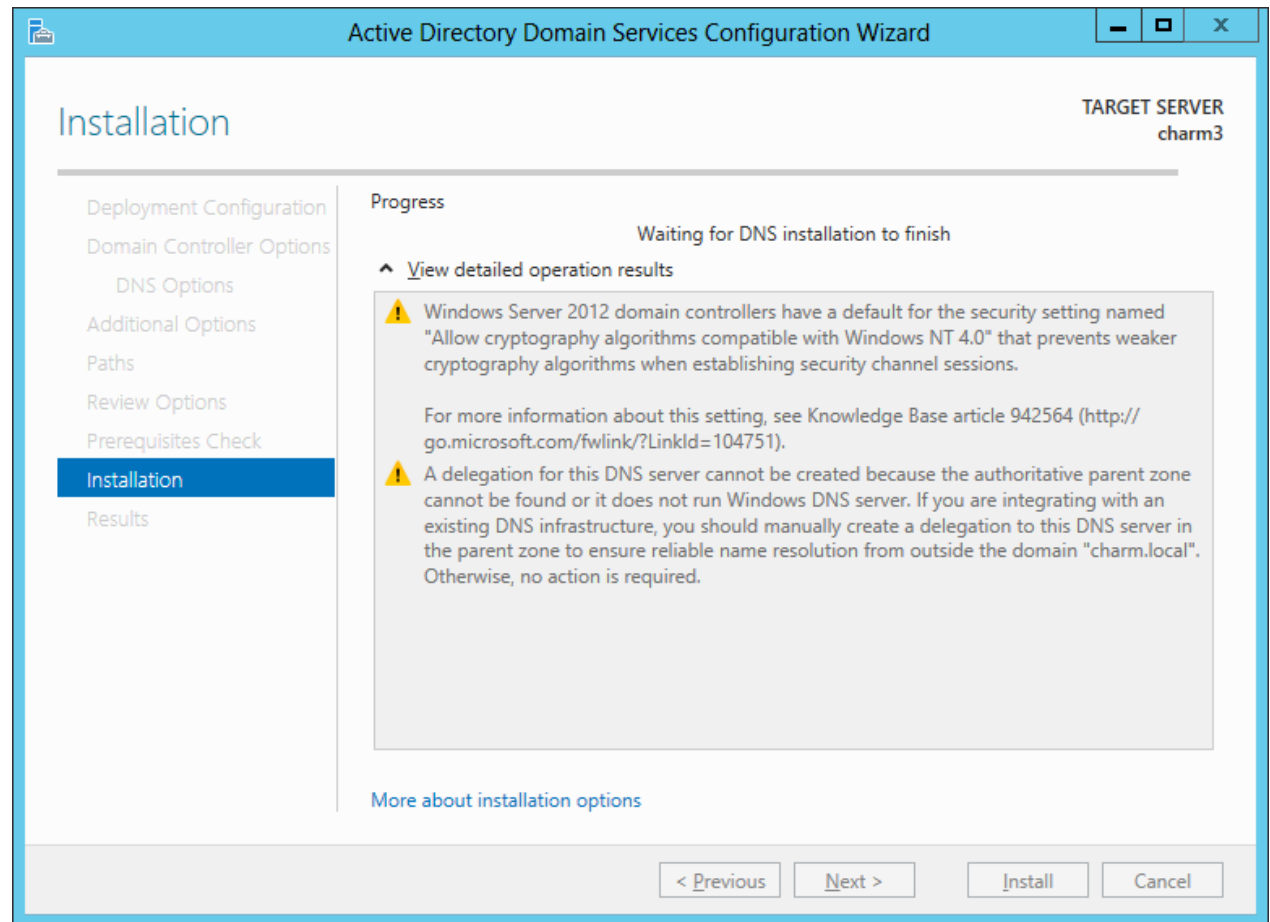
Active Directory Domain Services Configuration Wizard

Installation

TARGET SERVER
charm3

Deployment Configuration
Domain Controller Options
DNS Options
Additional Options
Paths
Review Options
Prerequisites Check
Installation
Results

Progress

Waiting for DNS installation to finish

View detailed operation results

Windows Server 2012 domain controllers have a default for the security setting named "Allow cryptography algorithms compatible with Windows NT 4.0" that prevents weaker cryptography algorithms when establishing security channel sessions.

For more information about this setting, see Knowledge Base article 942564 (http://go.microsoft.com/fwlink/?LinkId=104751).

A delegation for this DNS server cannot be created because the authoritative parent zone cannot be found or it does not run Windows DNS server. If you are integrating with an existing DNS infrastructure, you should manually create a delegation to this DNS server in the parent zone to ensure reliable name resolution from outside the domain "charm.local". Otherwise, no action is required.

More about installation options

< Previous
Next >
Install
Cancel